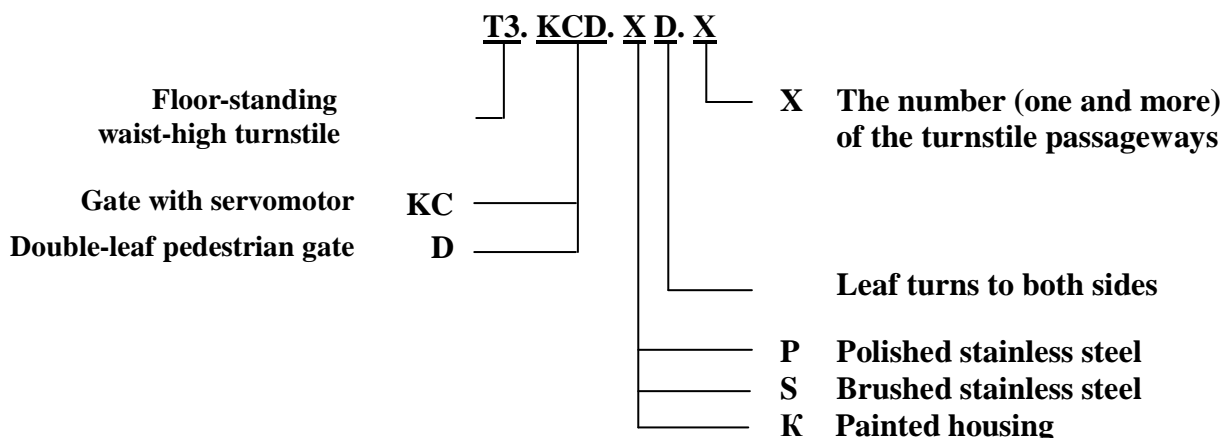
T3. KCD. X D. X

Floor-standing waist-high turnstile

X The number (one and more) of the turnstile passageways

Gate with servomotor KC

Double-leaf pedestrian gate D

Leaf turns to both sides

P Polished stainless steel
S Brushed stainless steel
К Painted housing